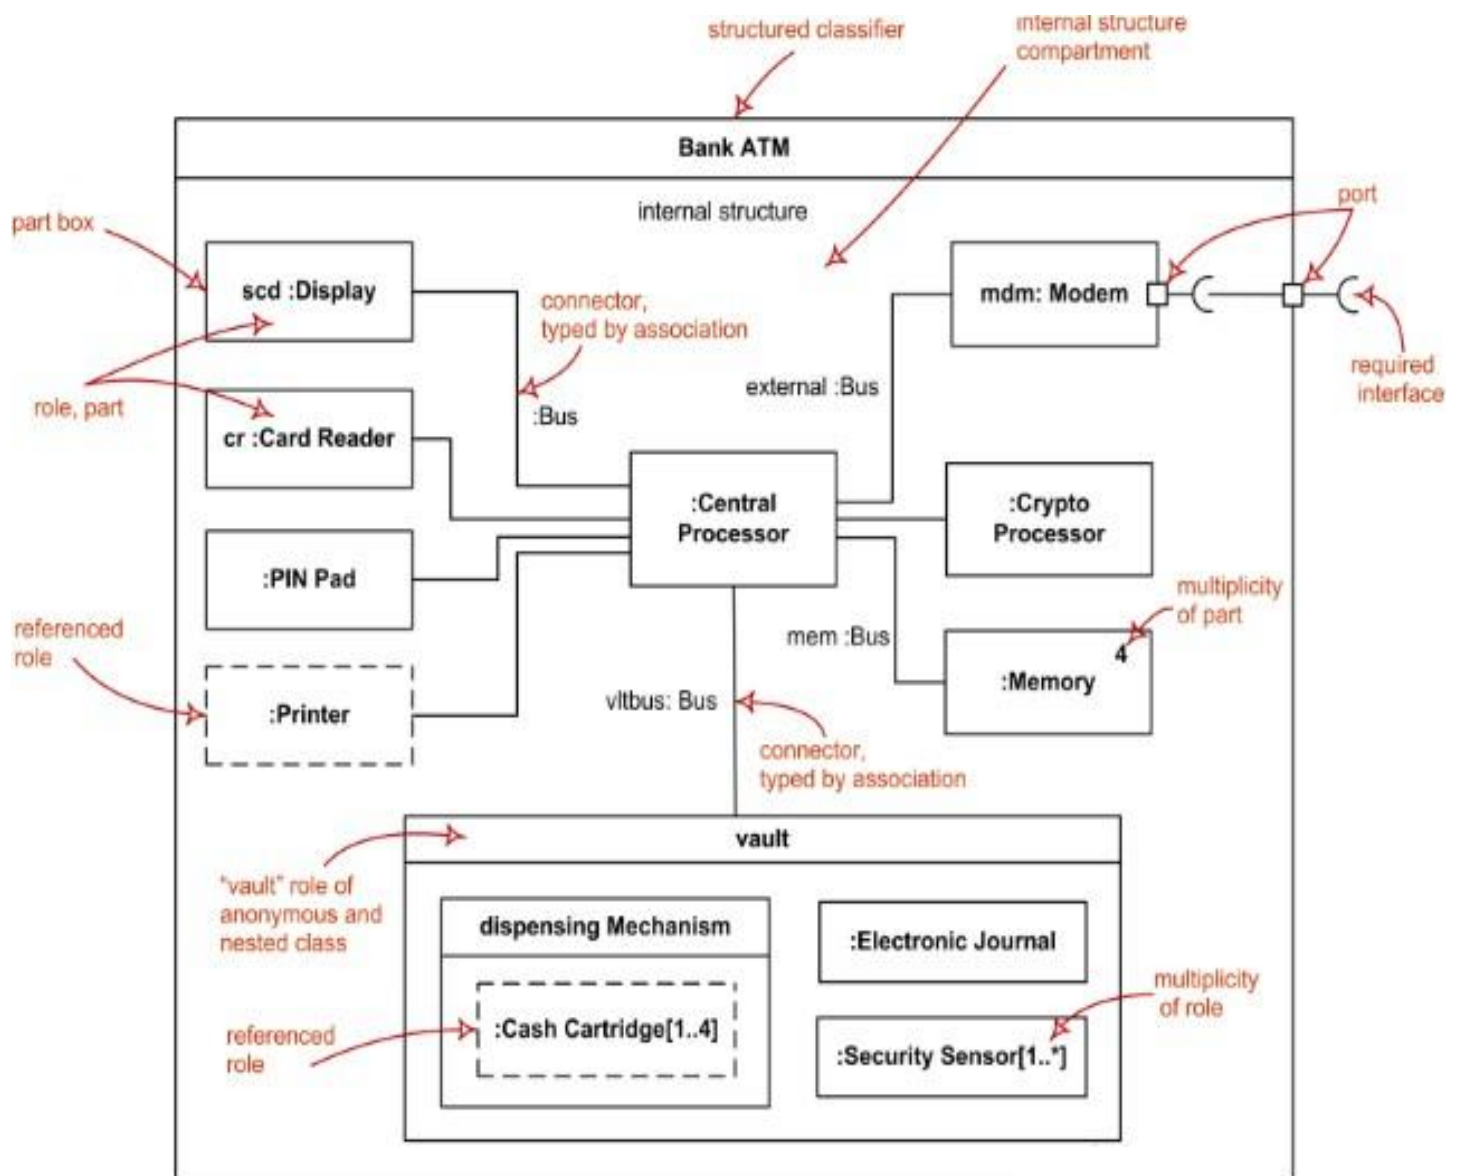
structured classifier

internal structure compartment

Bank ATM

internal structure

part box

port

scd :Display

connector, typed by association

mdm: Modem

required interface

role, part

:Bus

external :Bus

cr :Card Reader

:Central Processor

:Crypto Processor

:PIN Pad

multiplicity of part

referenced role

mem :Bus

4

:Memory

:Printer

vltbus: Bus

connector, typed by association

vault

"vault" role of anonymous and nested class

dispensing Mechanism

:Electronic Journal

multiplicity of role

referenced role

:Cash Cartridge[1..4]

:Security Sensor[1..*]